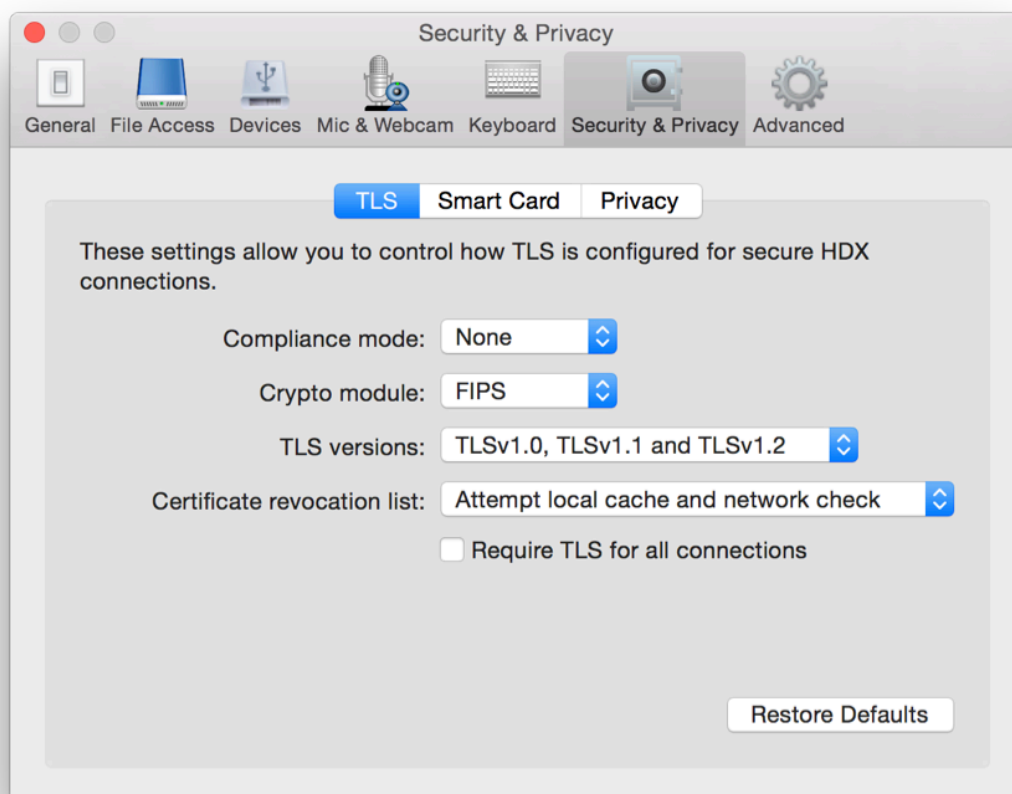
Security & Privacy

General File Access Devices Mic & Webcam Keyboard Security & Privacy Advanced

TLS Smart Card Privacy

These settings allow you to control how TLS is configured for secure HDX connections.

Compliance mode: None

Crypto module: FIPS

TLS versions: TLSv1.0, TLSv1.1 and TLSv1.2

Certificate revocation list: Attempt local cache and network check

Require TLS for all connections

Restore Defaults